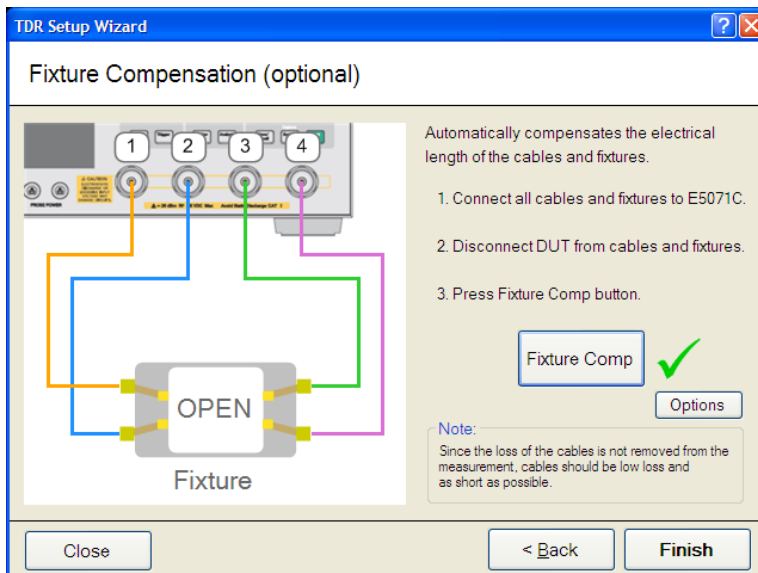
TDR Setup Wizard

?

Fixture Compensation (optional)

1 2 3 4

PROBE POWER

CAUTION

OPEN

Fixture

Automatically compensates the electrical length of the cables and fixtures.

1. Connect all cables and fixtures to E5071C.

2. Disconnect DUT from cables and fixtures.

3. Press Fixture Comp button.

Fixture Comp

Options

Note:

Since the loss of the cables is not removed from the measurement, cables should be low loss and as short as possible.

Close

< Back

Finish